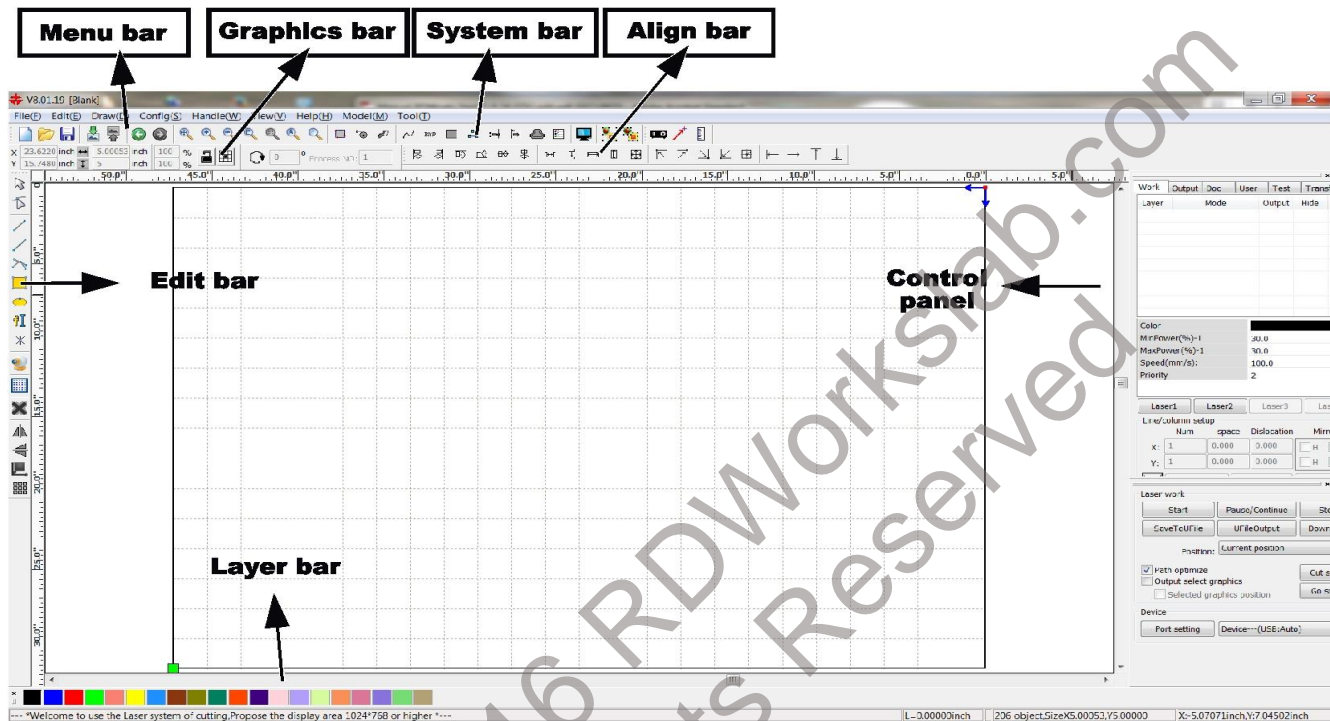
Menu bar
Graphics bar
System bar
Align bar

V8.01.19 [Blank]
File(F) Edit(E) Draw(D) Config(S) Handle(W) View(V) Help(H) Model(M) Tool(T)

X 23.6220 inch 5.00053 inch 100 %
Y 15.7480 inch 5 inch 100 %
0 Process No 1

50.0" 45.0" 40.0" 35.0" 30.0" 25.0" 20.0" 15.0" 10.0" 5.0" 0.0" 5.0"

5.0" 10.0" 15.0" 20.0" 25.0" 30.0"

Edit bar
Control panel
Layer bar

Work Output Doc User Test Transf
Layer Mode Output Hide

Color
MinPower(%)-1 30.0
MaxPower(%)-1 30.0
Speed(mm/s): 100.0
Priority 2

Laser1 Laser2 Laser3 La
Line/column setup
Num space Dislocation Mirr
X: 1 0.000 0.000 H
Y: 1 0.000 0.000 H

Laser work
Start Pause/Continue St
SaveToUFile UFileOutput Down
Position: Current position
Path optimize
Output select graphics
Selected graphics position
Cut a
Go s
Device
Port setting Device---(USB:Auto)

--- *Welcome to use the Laser system of cutting,Propose the display area 1024*768 or higher *---
L-0.00000inch
206 object,SizeX5.00053,Y5.00000
X:-5.07071inch,Y:7.04502inch

16 RDWorkslab.com
ts Reserved